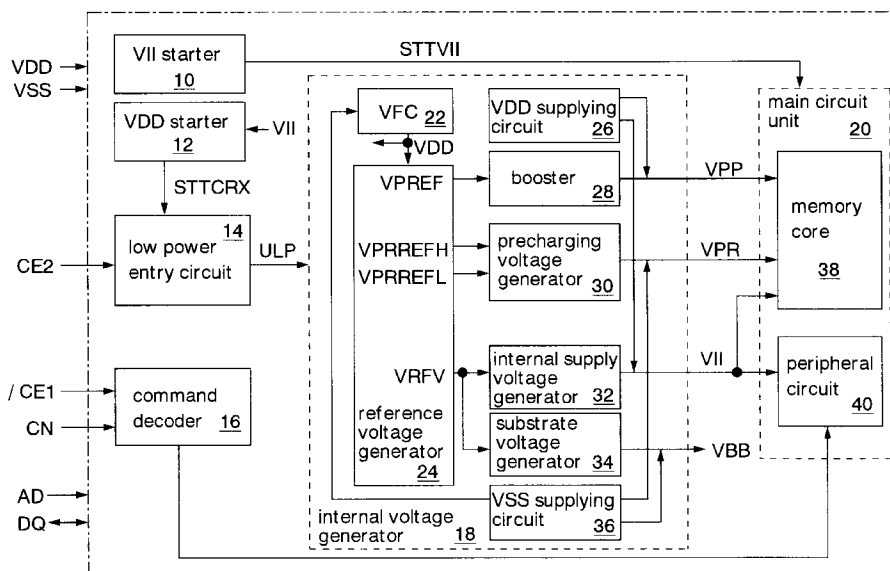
VDD
VSS
VII starter
10
STTVII
VDD starter
12
VII
STTCRX
low power entry circuit
14
ULP
CE2
/ CE1
CN
command decoder
16
AD
DQ
VFC
22
VDD
VDD supplying circuit
26
VPREF
booster
28
VPRREFH
VPRREFL
precharging voltage generator
30
VRFV
reference voltage generator
24
internal supply voltage generator
32
substrate voltage generator
34
VSS supplying circuit
36
internal voltage generator
18
main circuit unit
20
VPP
memory core
38
VPR
VII
peripheral circuit
40
VBB